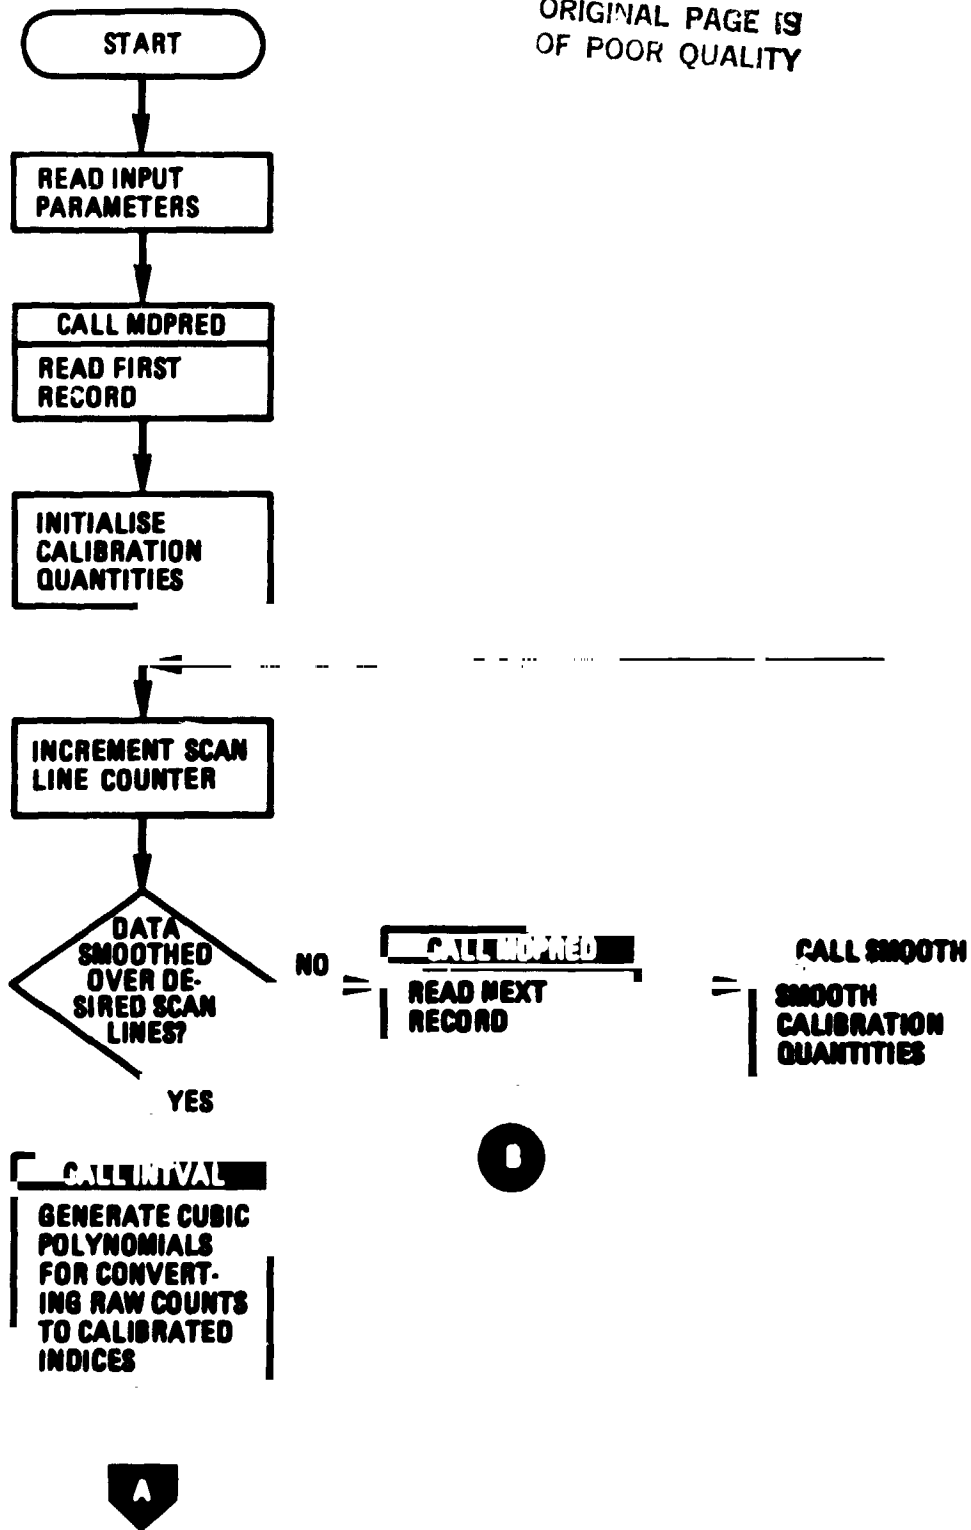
ORIGINAL PAGE IS
OF POOR QUALITY

START

READ INPUT PARAMETERS

CALL MDPRED

READ FIRST RECORD

INITIALISE CALIBRATION QUANTITIES

INCREMENT SCAN LINE COUNTER

DATA SMOOTHED OVER DESIRED SCAN LINES?

NO

CALL MDPRED

READ NEXT RECORD

CALL SMOOTH

SMOOTH CALIBRATION QUANTITIES

YES

B

CALL INTVAL

GENERATE CUBIC POLYNOMIALS FOR CONVERTING RAW COUNTS TO CALIBRATED INDICES

A